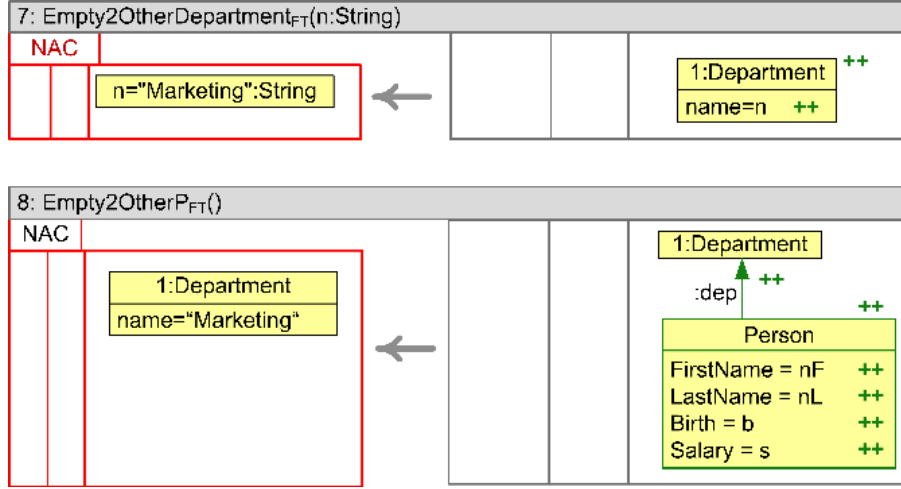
7: Empty2OtherDepartment$_{FT}$(n:String)

NAC

n="Marketing":String

1:Department ++

name=n ++

8: Empty2OtherP$_{FT}$()

NAC

1:Department

name="Marketing"

1:Department

:dep ++

++

Person

FirstName = nF ++

LastName = nL ++

Birth = b ++

Salary = s ++